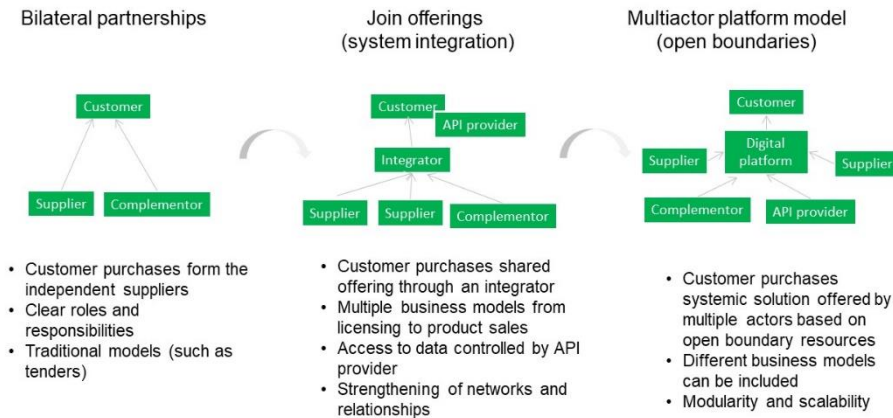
Bilateral partnerships

Customer

Supplier

Complementor

- Customer purchases form the independent suppliers
- Clear roles and responsibilities
- Traditional models (such as tenders)

Join offerings (system integration)

Customer

API provider

Integrator

Supplier

Supplier

Complementor

- Customer purchases shared offering through an integrator
- Multiple business models from licensing to product sales
- Access to data controlled by API provider
- Strengthening of networks and relationships

Multiactor platform model (open boundaries)

Customer

Supplier

Digital platform

Supplier

Complementor

API provider

- Customer purchases systemic solution offered by multiple actors based on open boundary resources
- Different business models can be included
- Modularity and scalability